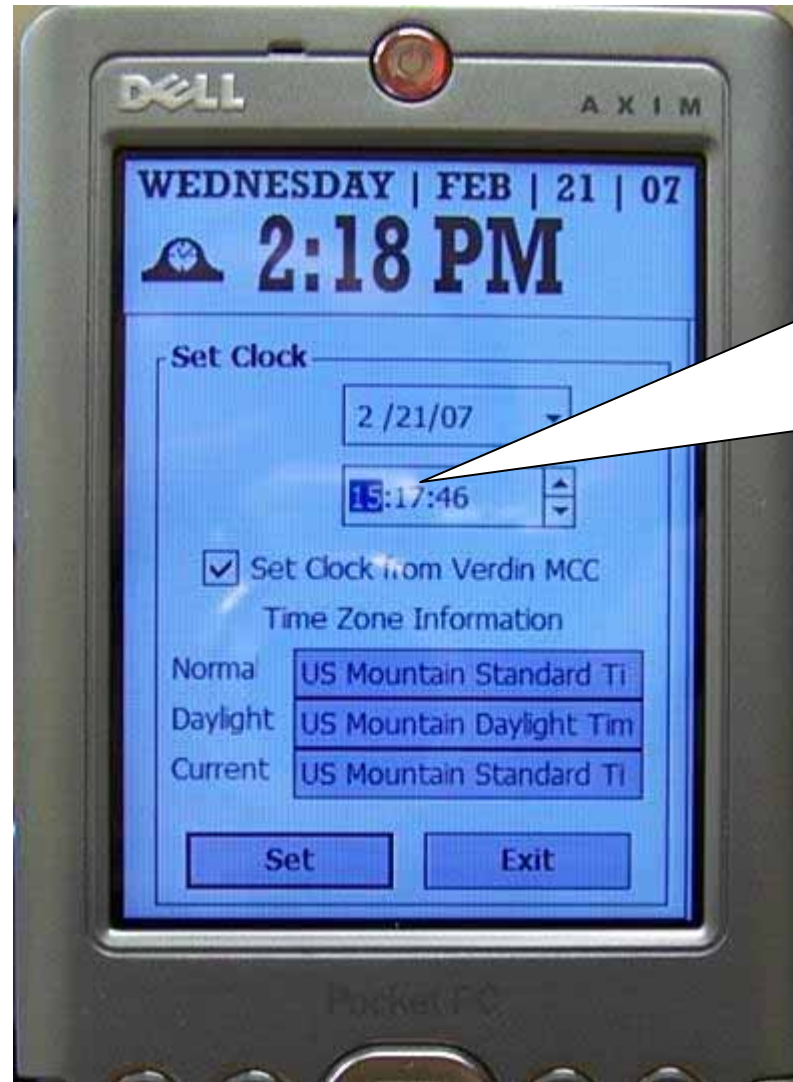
DELL

AXIM

WEDNESDAY | FEB | 21 | 07

2:18 PM

Set Clock

2 /21/07

15:17:46

Set Clock from Verdin MCC

Time Zone Information

Normal US Mountain Standard Ti

Daylight US Mountain Daylight Tim

Current US Mountain Standard Ti

Set

Exit

Pocket PC